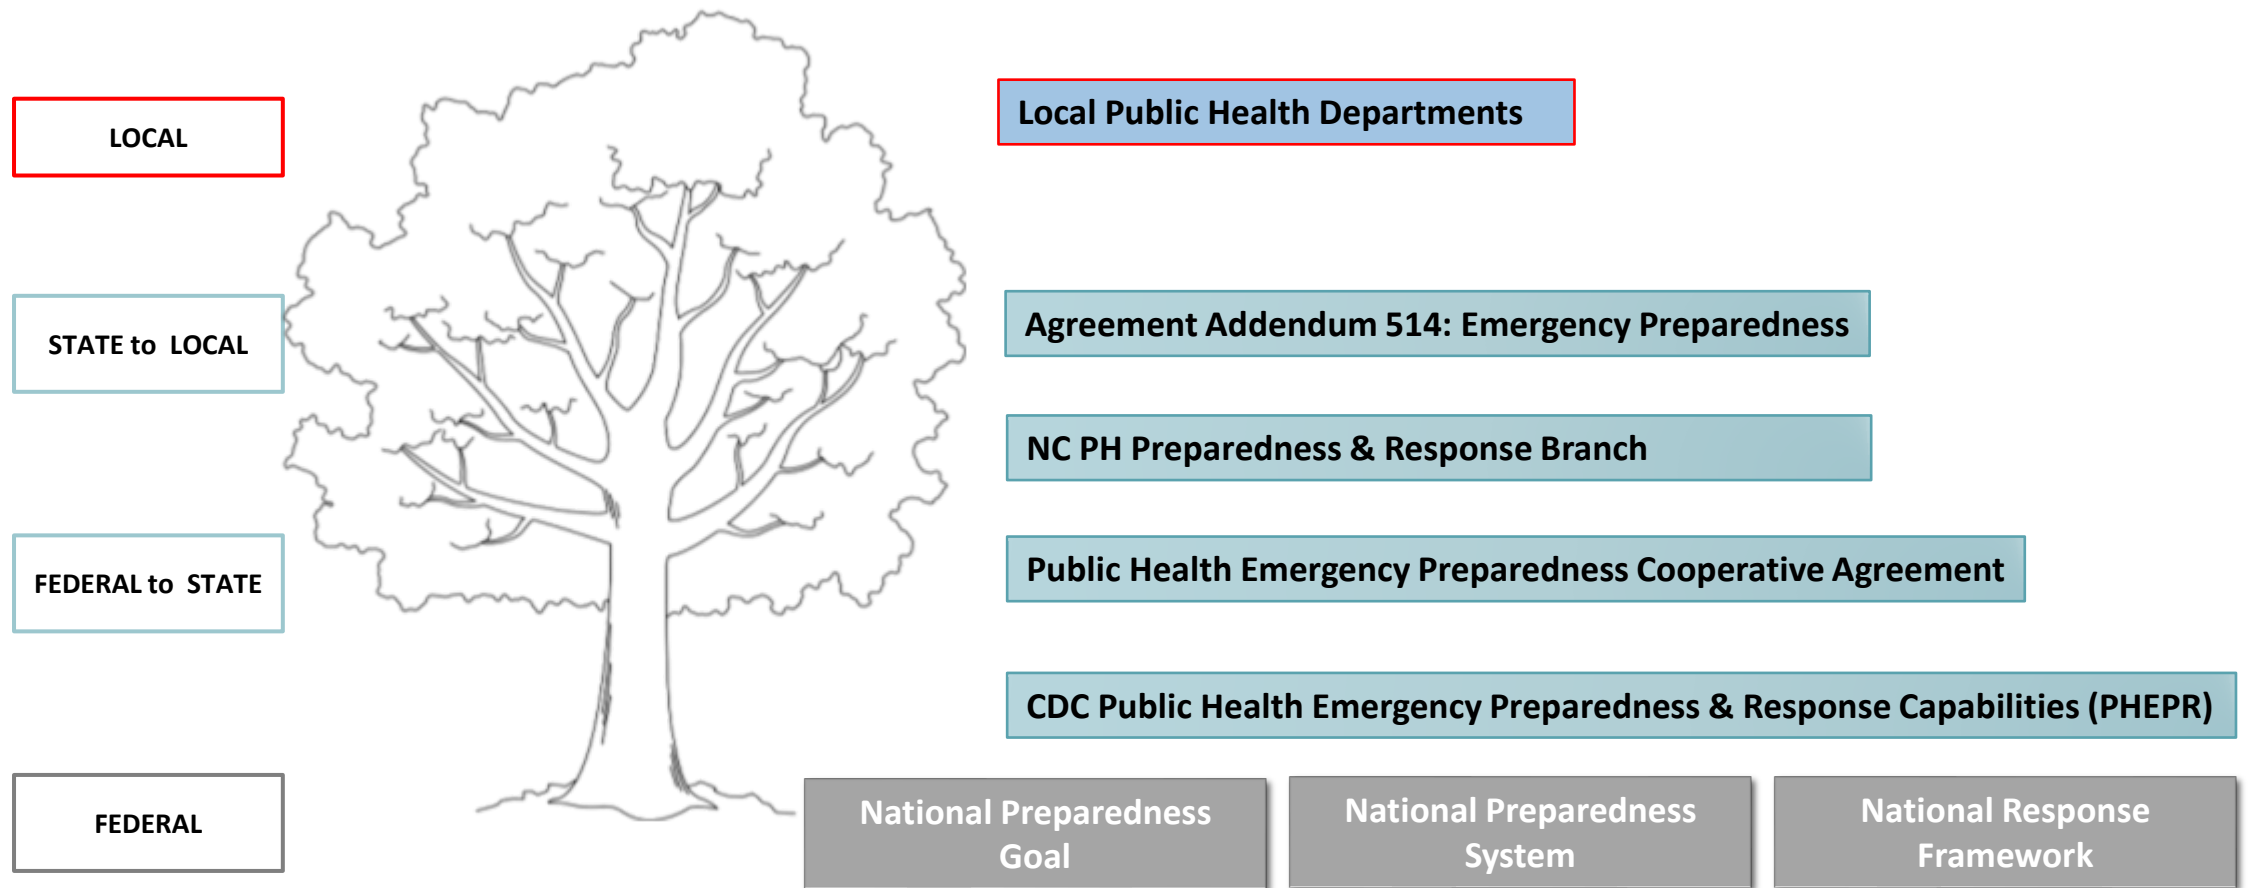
LOCAL

Local Public Health Departments

STATE to LOCAL

Agreement Addendum 514: Emergency Preparedness

NC PH Preparedness & Response Branch

FEDERAL to STATE

Public Health Emergency Preparedness Cooperative Agreement

CDC Public Health Emergency Preparedness & Response Capabilities (PHEPR)

FEDERAL

National Preparedness Goal

National Preparedness System

National Response Framework